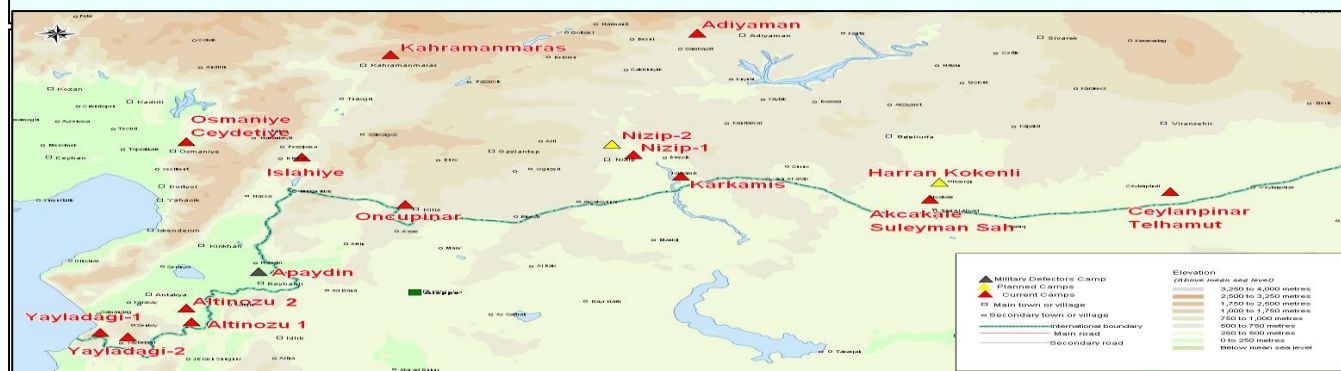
Adiyaman
Kahramanmaras
Osmaniye
Ceydetiye
Islahiye
Nizip-2
Nizip-1
Karkamis
Harran Kokenli
Oncupinar
Akcakale
Suleyman Sah
Ceylanpinar
Telhamut
Apaydin
Altinozu 2
Altinozu 1
Yayladagi-1
Yayladagi-2

Adiyaman
Kahramanmaras
Kozan
Kadirli
Osmaniye
Ceyhan
Toprakkale
Yesilkent
Dortyol
Yahsilik
Iskenderun
Kirikhan
Reyhanli
Antakya
Samandag
Hassa
Kilis
Gaziantep
Nizip
Birecik
Halfeti
Bozova
Siverek
Viranshir
Ceylanpinar
Aleppo
Al Bab
Dayr Hafir
Tabaqah

Military Defectors Camp
Planned Camps
Current Camps
Main town or village
Secondary town or village
International boundary
Main road
Secondary road

Elevation
(Above mean sea level)
3,250 to 4,000 metres
2,500 to 3,250 metres
1,750 to 2,500 metres
1,000 to 1,750 metres
750 to 1,000 metres
500 to 750 metres
250 to 500 metres
0 to 250 metres
Below mean sea level